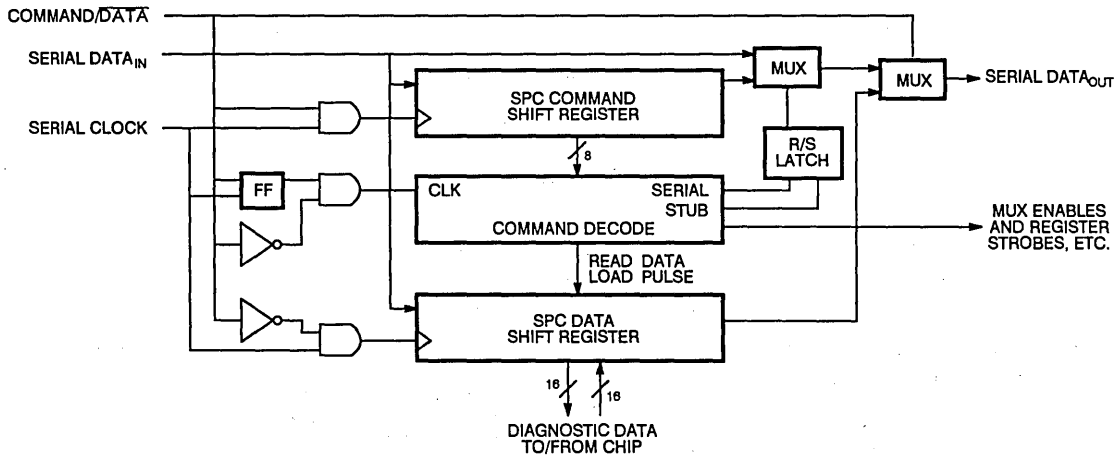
COMMAND/$\overline{\text{DATA}}$

SERIAL DATA$_{IN}$

SERIAL CLOCK

MUX

MUX

SERIAL DATA$_{OUT}$

SPC COMMAND SHIFT REGISTER

R/S LATCH

8

FF

CLK

SERIAL STUB

COMMAND DECODE

MUX ENABLES AND REGISTER STROBES, ETC.

READ DATA LOAD PULSE

SPC DATA SHIFT REGISTER

16

16

DIAGNOSTIC DATA TO/FROM CHIP